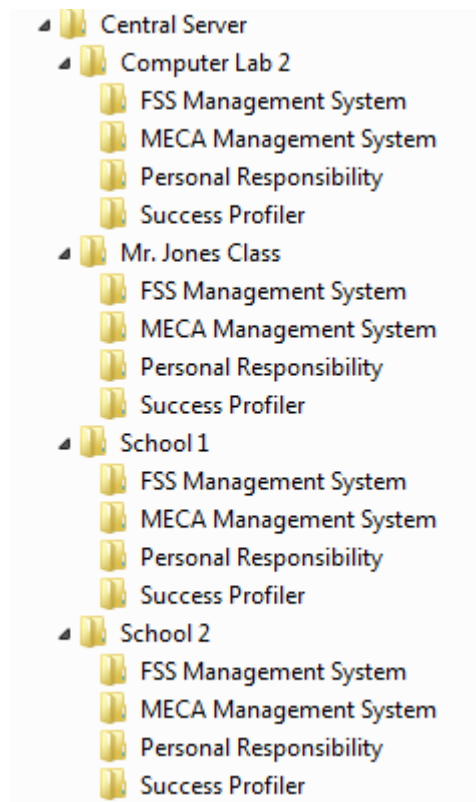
Central Server
Computer Lab 2
FSS Management System
MECA Management System
Personal Responsibility
Success Profiler
Mr. Jones Class
FSS Management System
MECA Management System
Personal Responsibility
Success Profiler
School 1
FSS Management System
MECA Management System
Personal Responsibility
Success Profiler
School 2
FSS Management System
MECA Management System
Personal Responsibility
Success Profiler